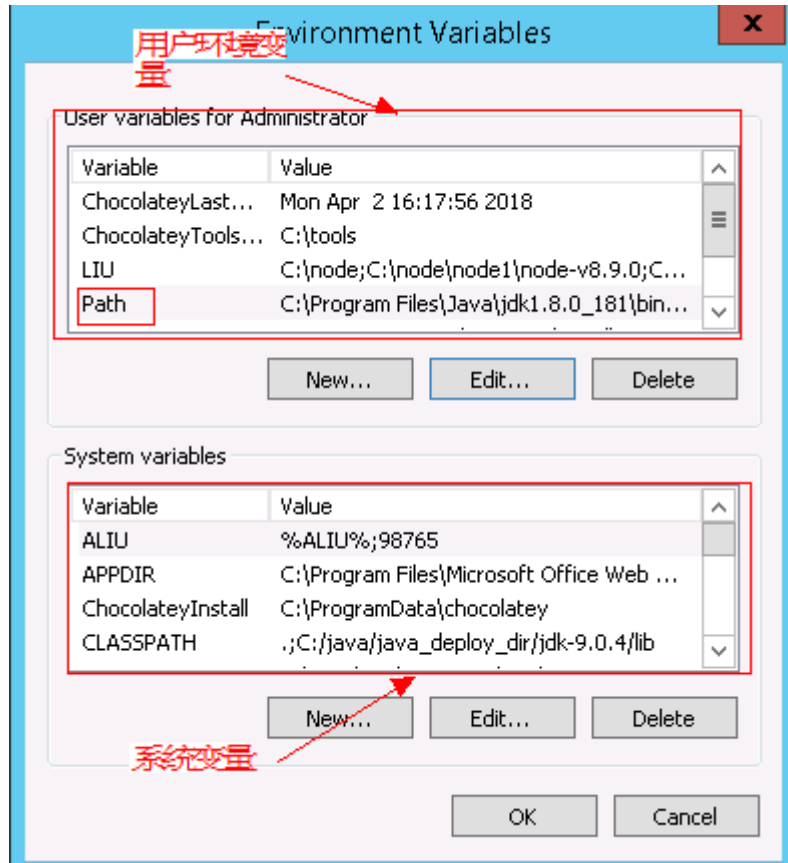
Environment Variables

用户环境变量

User variables for Administrator

| Variable | Value |
|---|---|
| ChocolateyLast... | Mon Apr 2 16:17:56 2018 |
| ChocolateyTools... | C:\tools |
| LIU | C:\node;C:\node\node1\node-v8.9.0;C... |
| Path | C:\Program Files\Java\jdk1.8.0_181\bin... |

New... Edit... Delete

System variables

| Variable | Value |
|---|---|
| ALIU | %ALIU%;98765 |
| APPDIR | C:\Program Files\Microsoft Office Web ... |
| ChocolateyInstall | C:\ProgramData\chocolatey |
| CLASSPATH | .;C:/java/java_deploy_dir/jdk-9.0.4/lib |

New... Edit... Delete

系统变量

OK Cancel